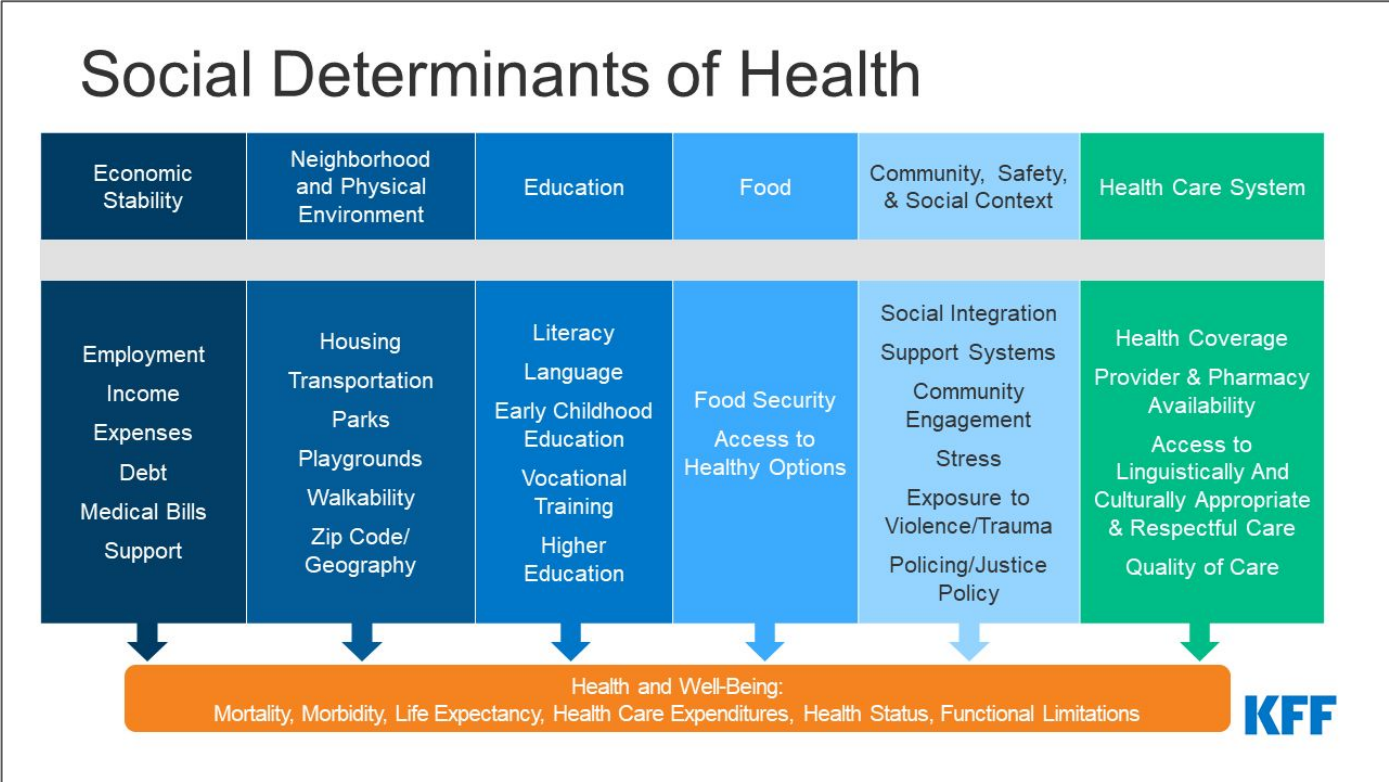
Social Determinants of Health

| Economic Stability | Neighborhood and Physical Environment | Education | Food | Community, Safety, & Social Context | Health Care System |
|---|---|---|---|---|---|
| Employment Income Expenses Debt Medical Bills Support | Housing Transportation Parks Playgrounds Walkability Zip Code/ Geography | Literacy Language Early Childhood Education Vocational Training Higher Education | Food Security Access to Healthy Options | Social Integration Support Systems Community Engagement Stress Exposure to Violence/Trauma Policing/Justice Policy | Health Coverage Provider & Pharmacy Availability Access to Linguistically And Culturally Appropriate & Respectful Care Quality of Care |

Health and Well-Being:
Mortality, Morbidity, Life Expectancy, Health Care Expenditures, Health Status, Functional Limitations

KFF